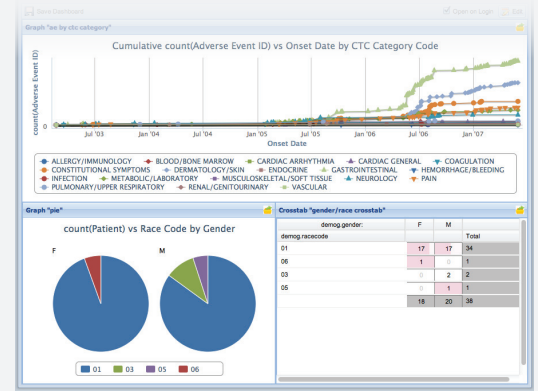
Save Dashboard

Open in Logic

Edit

Graph "ae by ctc category"

Cumulative count(Adverse Event ID) vs Onset Date by CTC Category Code

count(Adverse Event ID)

Jul '03

Jan '04

Jul '04

Jan '05

Jul '05

Jan '06

Jul '06

Jan '07

Onset Date

ALLERGY/IMMUNOLOGY
BLOOD/BONE MARROW
CARDIAC ARRHYTHMIA
CARDIAC GENERAL
COAGULATION
CONSTITUTIONAL SYMPTOMS
DERMATOLOGY/SKIN
ENDOCRINE
GASTROINTESTINAL
HEMORRHAGE/BLEEDING
INFECTION
METABOLIC/LABORATORY
MUSCULOSKELETAL/SOFT TISSUE
NEUROLOGY
PAIN
PULMONARY/UPPER RESPIRATORY
RENAL/GENITOURINARY
VASCULAR

Graph "pie"

count(Patient) vs Race Code by Gender

F

M

01
03
05
06

Crosstab "gender/race crosstab"

| demog.gender: | F | M | |
|---|---|---|---|
| demog.racecode | | | Total |
| 01 | 17 | 17 | 34 |
| 06 | 1 | 0 | 1 |
| 03 | 0 | 2 | 2 |
| 05 | 0 | 1 | 1 |
| | 18 | 20 | 38 |